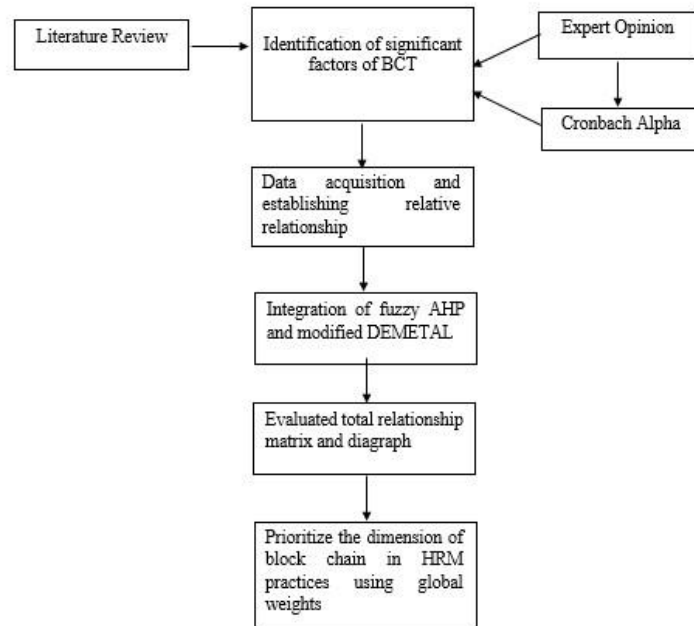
Literature Review

Identification of significant factors of BCT

Expert Opinion

Cronbach Alpha

Data acquisition and establishing relative relationship

Integration of fuzzy AHP and modified DEMETAL

Evaluated total relationship matrix and diagraph

Prioritize the dimension of block chain in HRM practices using global weights